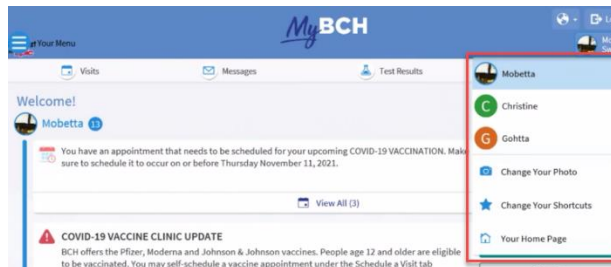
Your Menu

MyBCH

Mo
Sw

Visits
Messages
Test Results

Welcome!

Mobetta 13

You have an appointment that needs to be scheduled for your upcoming COVID-19 VACCINATION. Make sure to schedule it to occur on or before Thursday November 11, 2021.

View All (3)

COVID-19 VACCINE CLINIC UPDATE

BCH offers the Pfizer, Moderna and Johnson & Johnson vaccines. People age 12 and older are eligible to be vaccinated. You may self-schedule a vaccine appointment under the Schedule a Visit tab

Mobetta
C Christine
G Gohtta
Change Your Photo
Change Your Shortcuts
Your Home Page